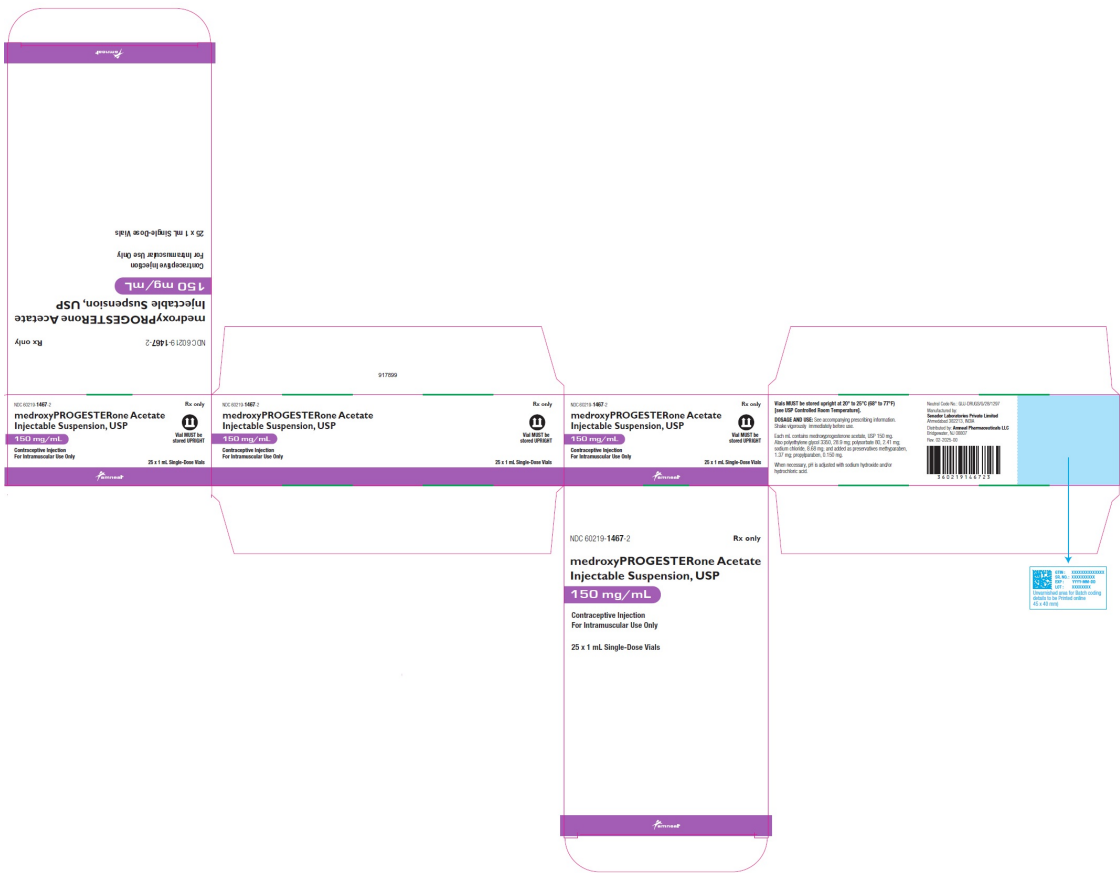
Amneal

NDC 60219-1467-2

Rx only

medroxyPROGESTERone Acetate
Injectable Suspension, USP

150 mg/mL

Contraceptive Injection
For Intramuscular Use Only

25 x 1 mL Single-Dose Vials

917899

NDC 60219-1467-2

Rx only

medroxyPROGESTERone Acetate
Injectable Suspension, USP

150 mg/mL

Vial MUST be stored UPRIGHT

Contraceptive Injection
For Intramuscular Use Only

25 x 1 mL Single-Dose Vials

Amneal

NDC 60219-1467-2

Rx only

medroxyPROGESTERone Acetate
Injectable Suspension, USP

150 mg/mL

Vial MUST be stored UPRIGHT

Contraceptive Injection
For Intramuscular Use Only

25 x 1 mL Single-Dose Vials

NDC 60219-1467-2

Rx only

medroxyPROGESTERone Acetate
Injectable Suspension, USP

150 mg/mL

Vial MUST be stored UPRIGHT

Contraceptive Injection
For Intramuscular Use Only

25 x 1 mL Single-Dose Vials

Amneal

Vials MUST be stored upright at 20° to 25°C (68° to 77°F) [see USP Controlled Room Temperature].

DOSAGE AND USE: See accompanying prescribing information. Shake vigorously immediately before use.

Each mL contains medroxyprogesterone acetate, USP 150 mg. Also polyethylene glycol 3350, 28.9 mg; polysorbate 80, 2.41 mg; sodium chloride, 8.68 mg, and added as preservatives methylparaben, 1.37 mg; propylparaben, 0.150 mg.

When necessary, pH is adjusted with sodium hydroxide and/or hydrochloric acid.

Neutral Code No.: GUJ/DRUGS/G/28/1297
Manufactured by:
Senodur Laboratories Private Limited
Ahmedabad 382213, INDIA
Distributed by: Amneal Pharmaceuticals LLC
Bridgewater, NJ 08807
Rev. 02-2025-00

3 60219 14672 3

GTIN: XXXXXXXXXXXXXX
SN NO.: XXXXXXXXXX
EXP: YYYY-MM-DD
LOT: XXXXXXXX

Unvarnished area for Batch coding details to be Printed online 45 x 40 mm

NDC 60219-1467-2

Rx only

medroxyPROGESTERone Acetate
Injectable Suspension, USP

150 mg/mL

Contraceptive Injection
For Intramuscular Use Only

25 x 1 mL Single-Dose Vials

Amneal